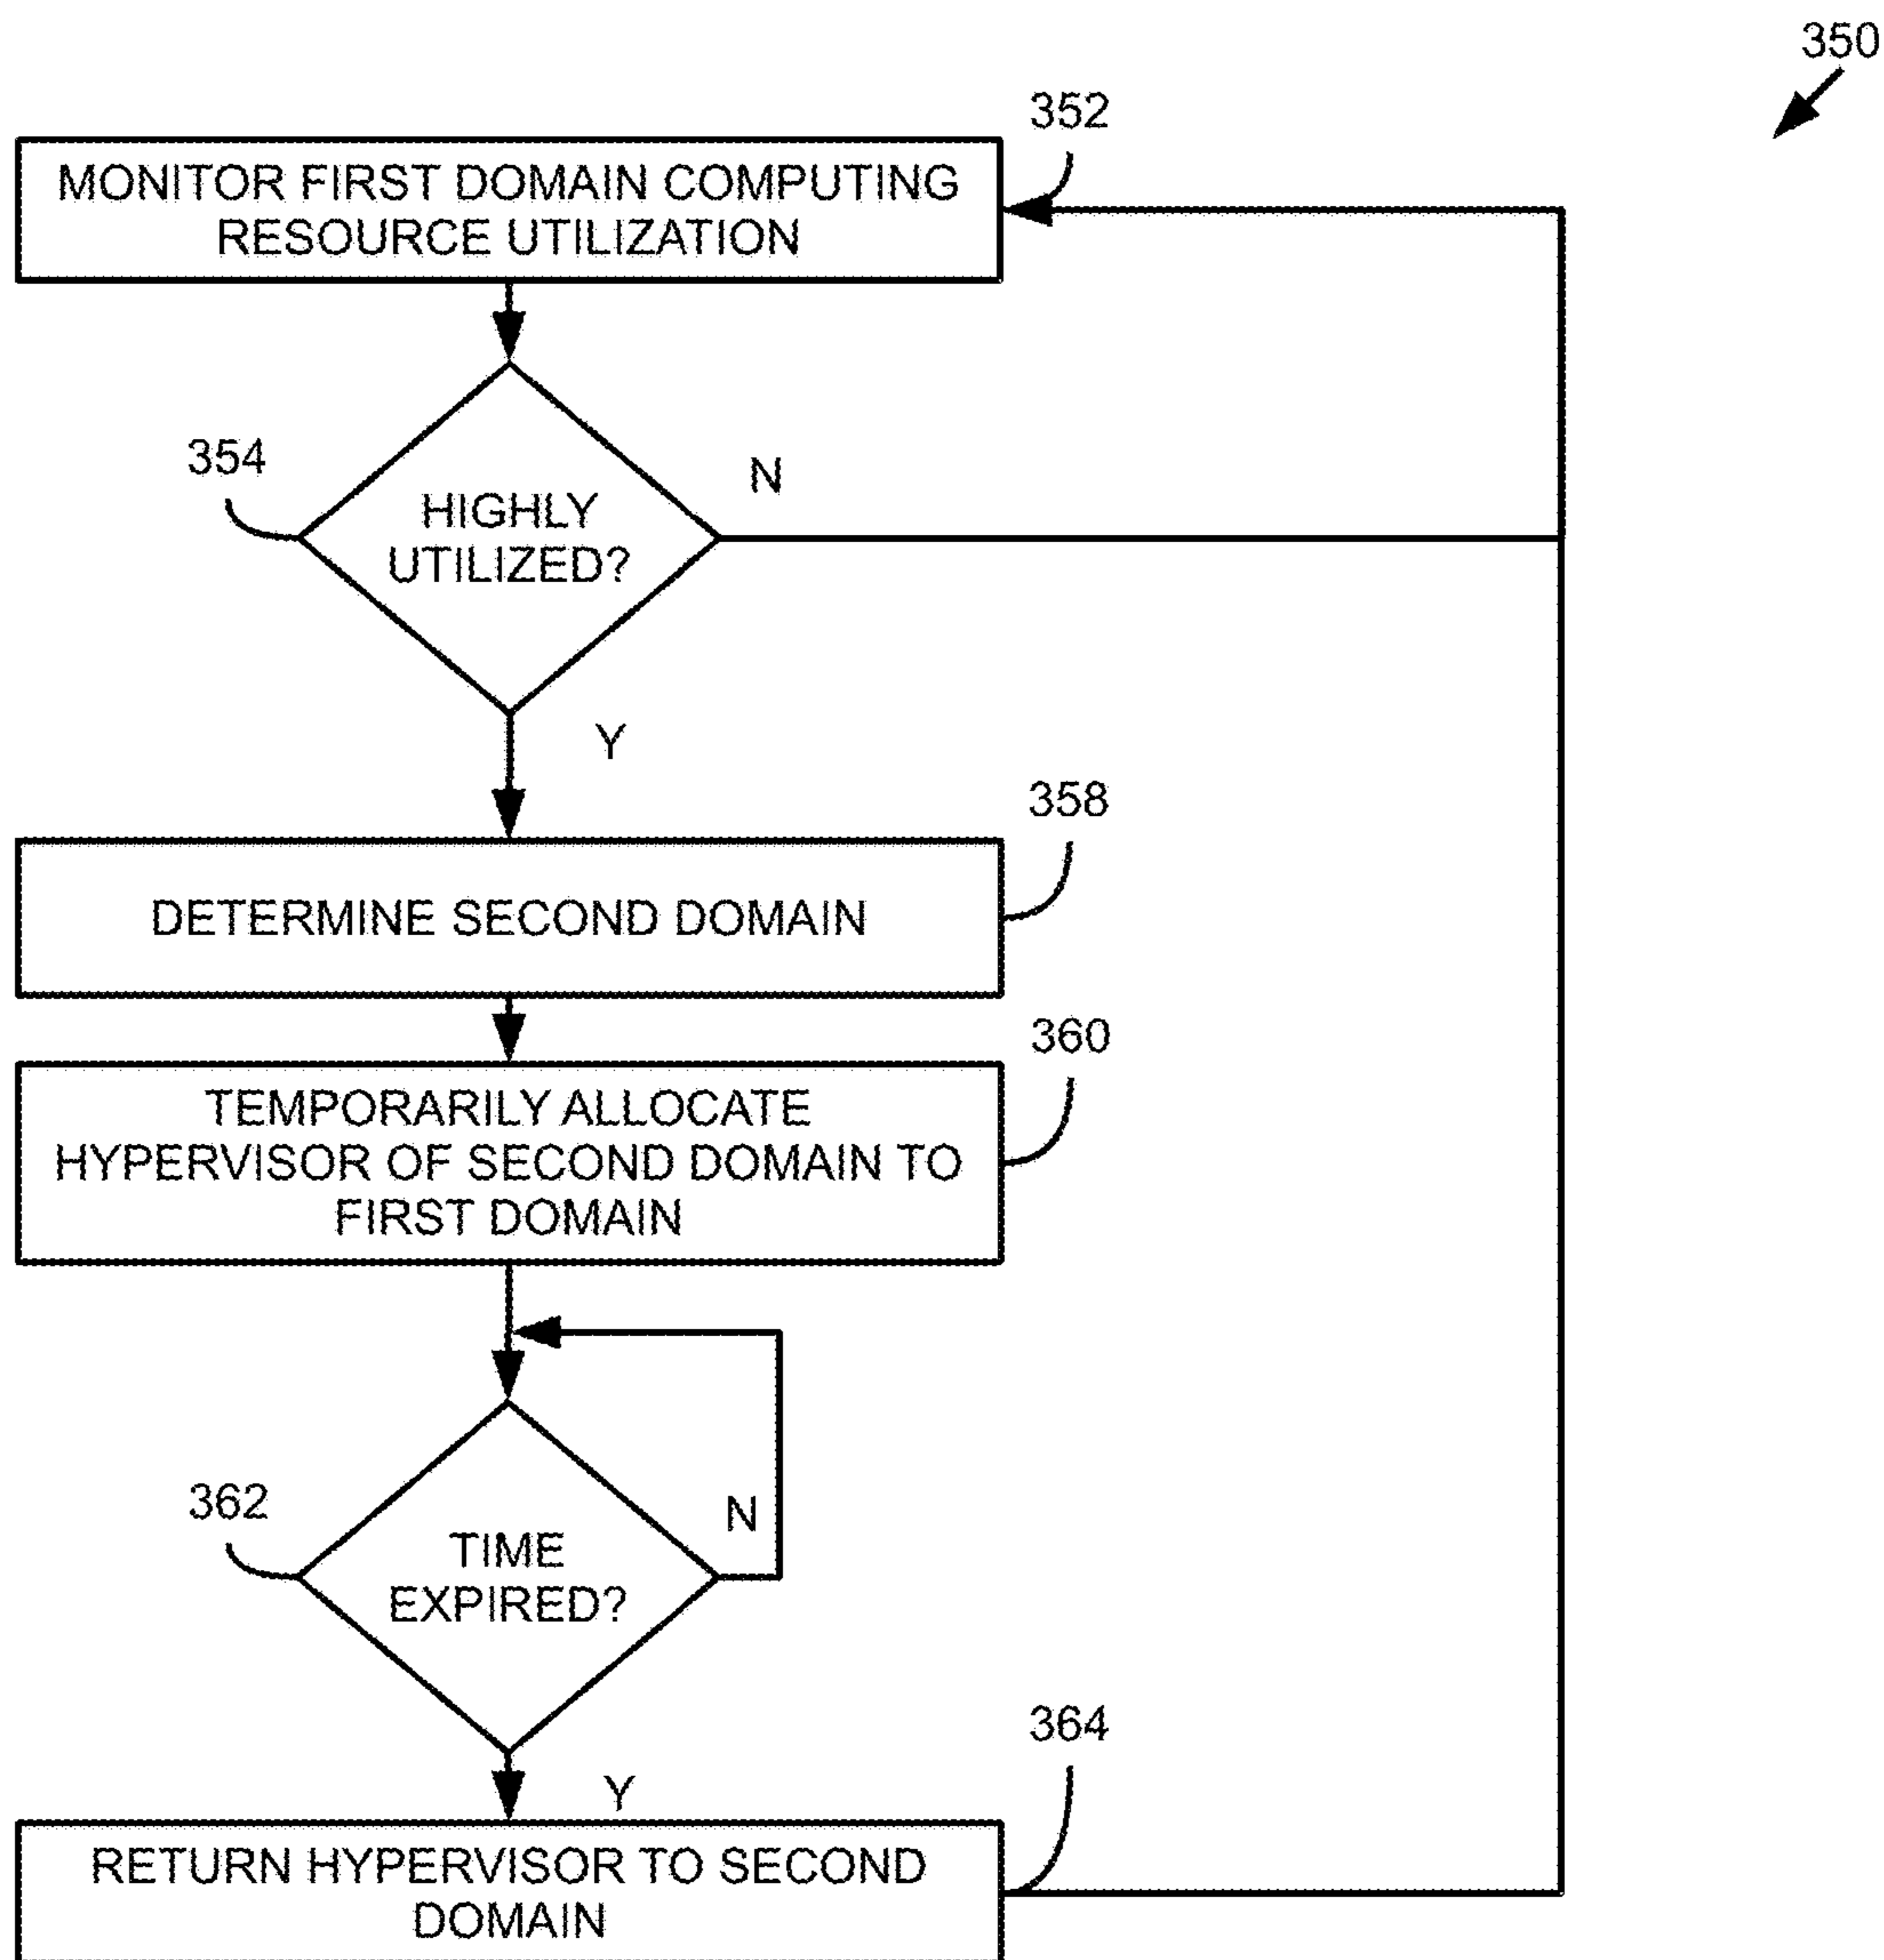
350

352

MONITOR FIRST DOMAIN COMPUTING RESOURCE UTILIZATION

354

HIGHLY UTILIZED?

N

Y

358

DETERMINE SECOND DOMAIN

360

TEMPORARILY ALLOCATE HYPERVISOR OF SECOND DOMAIN TO FIRST DOMAIN

362

TIME EXPIRED?

N

Y

364

RETURN HYPERVISOR TO SECOND DOMAIN